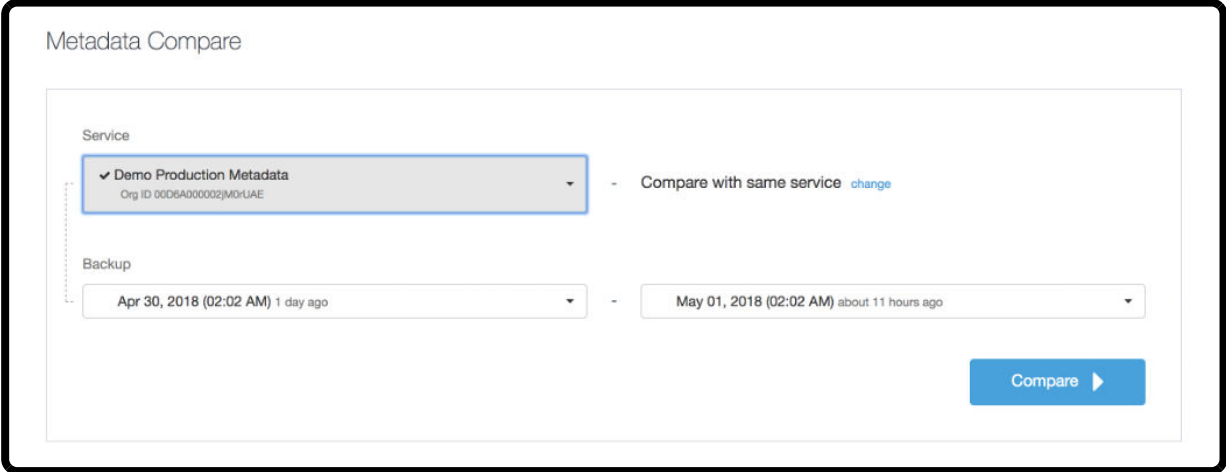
Metadata Compare

Service

✔ Demo Production Metadata
Org ID 00D6A000002jM0rUAE

- Compare with same service change

Backup

Apr 30, 2018 (02:02 AM) 1 day ago

-

May 01, 2018 (02:02 AM) about 11 hours ago

Compare